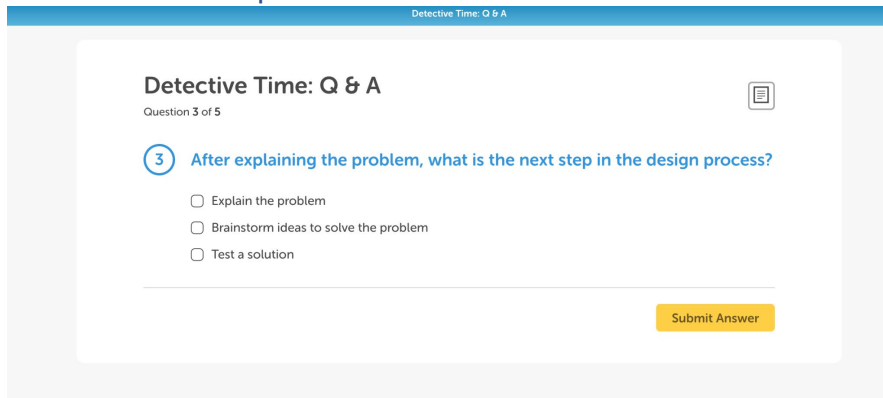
Detective Time: Q & A

Detective Time: Q & A
Question 3 of 5

3 After explaining the problem, what is the next step in the design process?

Explain the problem
Brainstorm ideas to solve the problem
Test a solution

Submit Answer